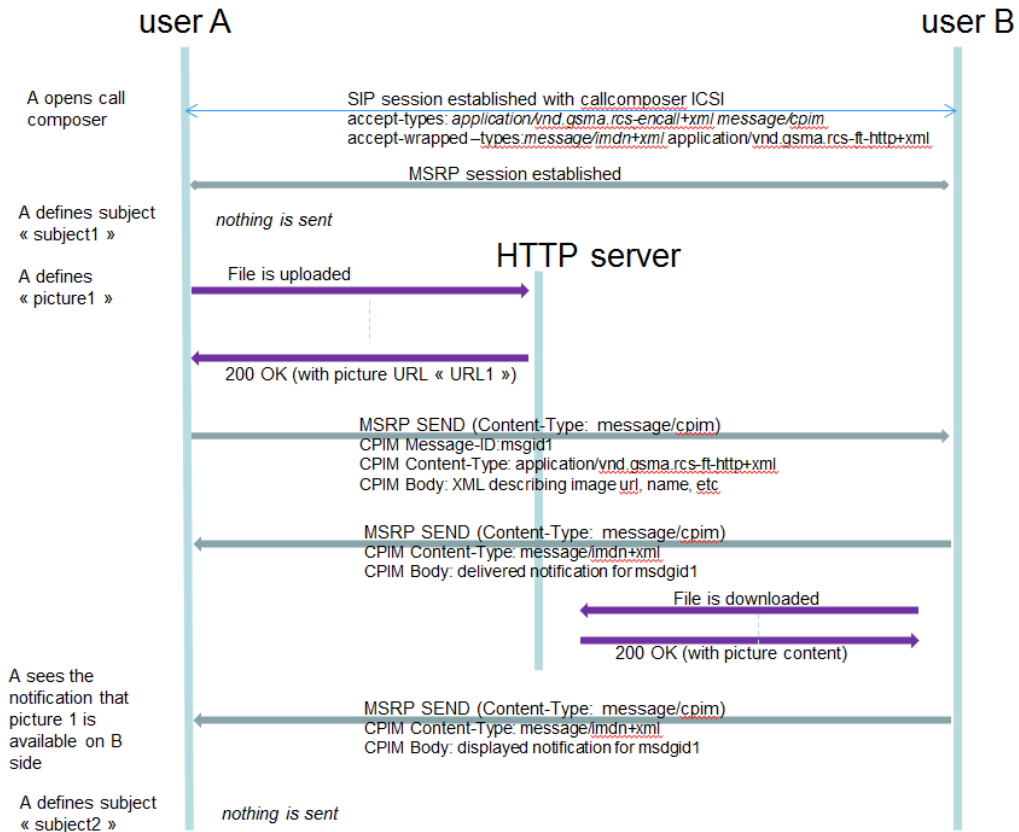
user A

user B

A opens call composer

SIP session established with callcomposer ICSI
accept-types: *application/vnd.gsma.rcs-encall+xml message/cpim*
accept-wrapped –types:*message/imdn+xml* application/vnd.gsma.rcs-ft-http+xml

MSRP session established

A defines subject « subject1 »

*nothing is sent*

HTTP server

A defines « picture1 »

File is uploaded

200 OK (with picture URL « URL1 »)

MSRP SEND (Content-Type: message/cpim)
CPIM Message-ID:msgid1
CPIM Content-Type: application/vnd.gsma.rcs-ft-http+xml
CPIM Body: XML describing image url, name, etc

MSRP SEND (Content-Type: message/cpim)
CPIM Content-Type: message/imdn+xml
CPIM Body: delivered notification for msdgid1

File is downloaded

200 OK (with picture content)

A sees the notification that picture 1 is available on B side

MSRP SEND (Content-Type: message/cpim)
CPIM Content-Type: message/imdn+xml
CPIM Body: displayed notification for msdgid1

A defines subject « subject2 »

*nothing is sent*